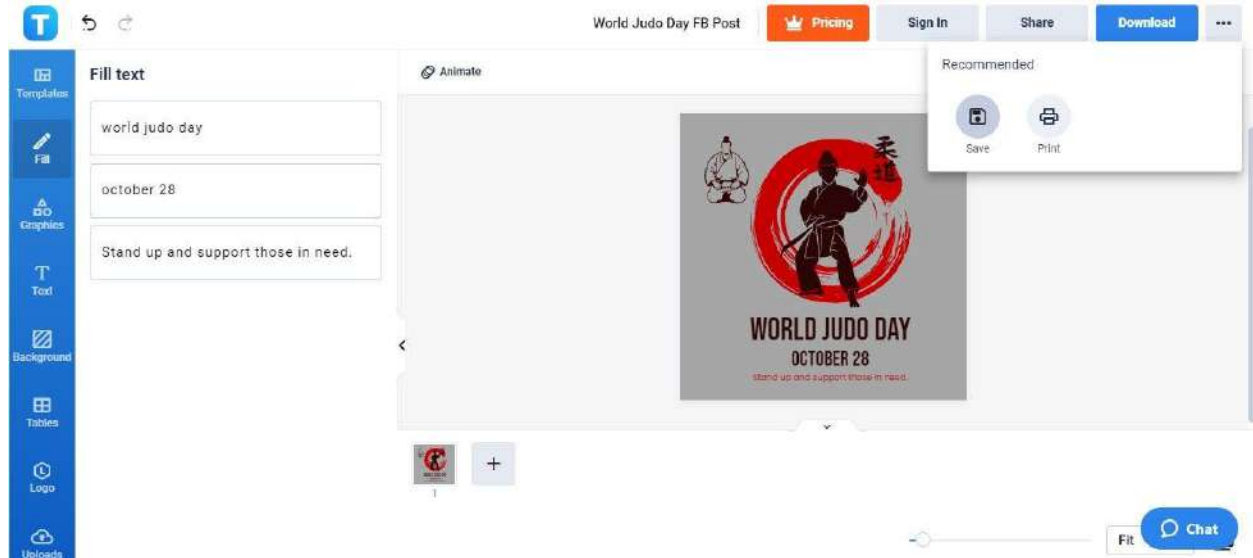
T

World Judo Day FB Post

Pricing

Sign In

Share

Download

...

Templates

Fill

Graphics

Text

Background

Tables

Logo

Uploads

Fill text

world judo day

october 28

Stand up and support those in need.

Animate

Recommended

Save

Print

柔道

WORLD JUDO DAY

OCTOBER 28

Stand up and support those in need.

1

+

Fit

Chat